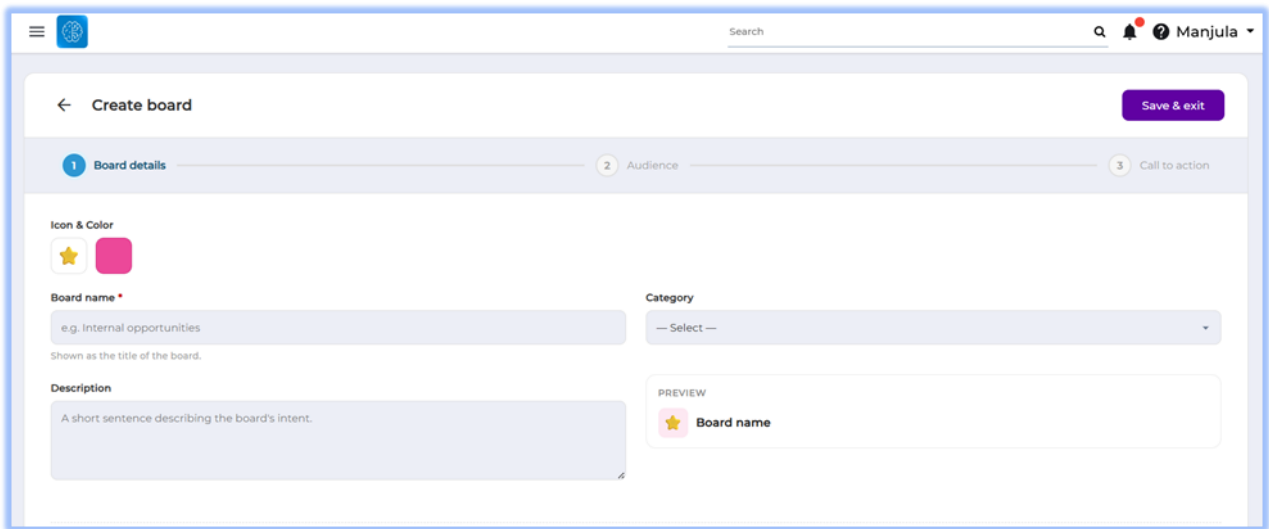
Search

Manjula

Create board

Save & exit

1 Board details

2 Audience

3 Call to action

Icon & Color

Board name *

e.g. Internal opportunities

Shown as the title of the board.

Category

— Select —

Description

A short sentence describing the board's intent.

PREVIEW

Board name